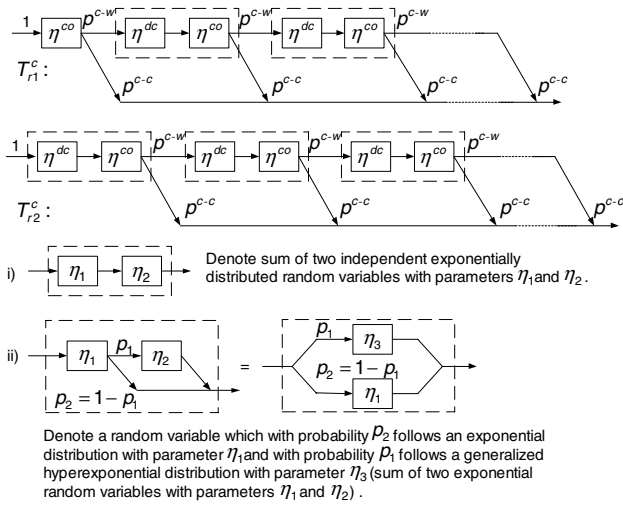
1 $\eta^{co}$ $p^{c-w}$ $\eta^{dc}$ $\eta^{co}$ $p^{c-w}$ $\eta^{dc}$ $\eta^{co}$ $p^{c-w}$

$T_{r1}^{c}$:

$p^{c-c}$ $p^{c-c}$ $p^{c-c}$ $p^{c-c}$

1 $\eta^{dc}$ $\eta^{co}$ $p^{c-w}$ $\eta^{dc}$ $\eta^{co}$ $p^{c-w}$ $\eta^{dc}$ $\eta^{co}$ $p^{c-w}$

$T_{r2}^{c}$:

$p^{c-c}$ $p^{c-c}$ $p^{c-c}$ $p^{c-c}$

i) $\eta_1$ $\eta_2$ Denote sum of two independent exponentially distributed random variables with parameters $\eta_1$and $\eta_2$.

ii) $\eta_1$ $p_1$ $\eta_2$ $p_2 = 1 - p_1$ = $p_1$ $\eta_3$ $p_2 = 1 - p_1$ $\eta_1$

Denote a random variable which with probability $p_2$ follows an exponential distribution with parameter $\eta_1$and with probability $p_1$ follows a generalized hyperexponential distribution with parameter $\eta_3$ (sum of two exponential random variables with parameters $\eta_1$ and $\eta_2$) .